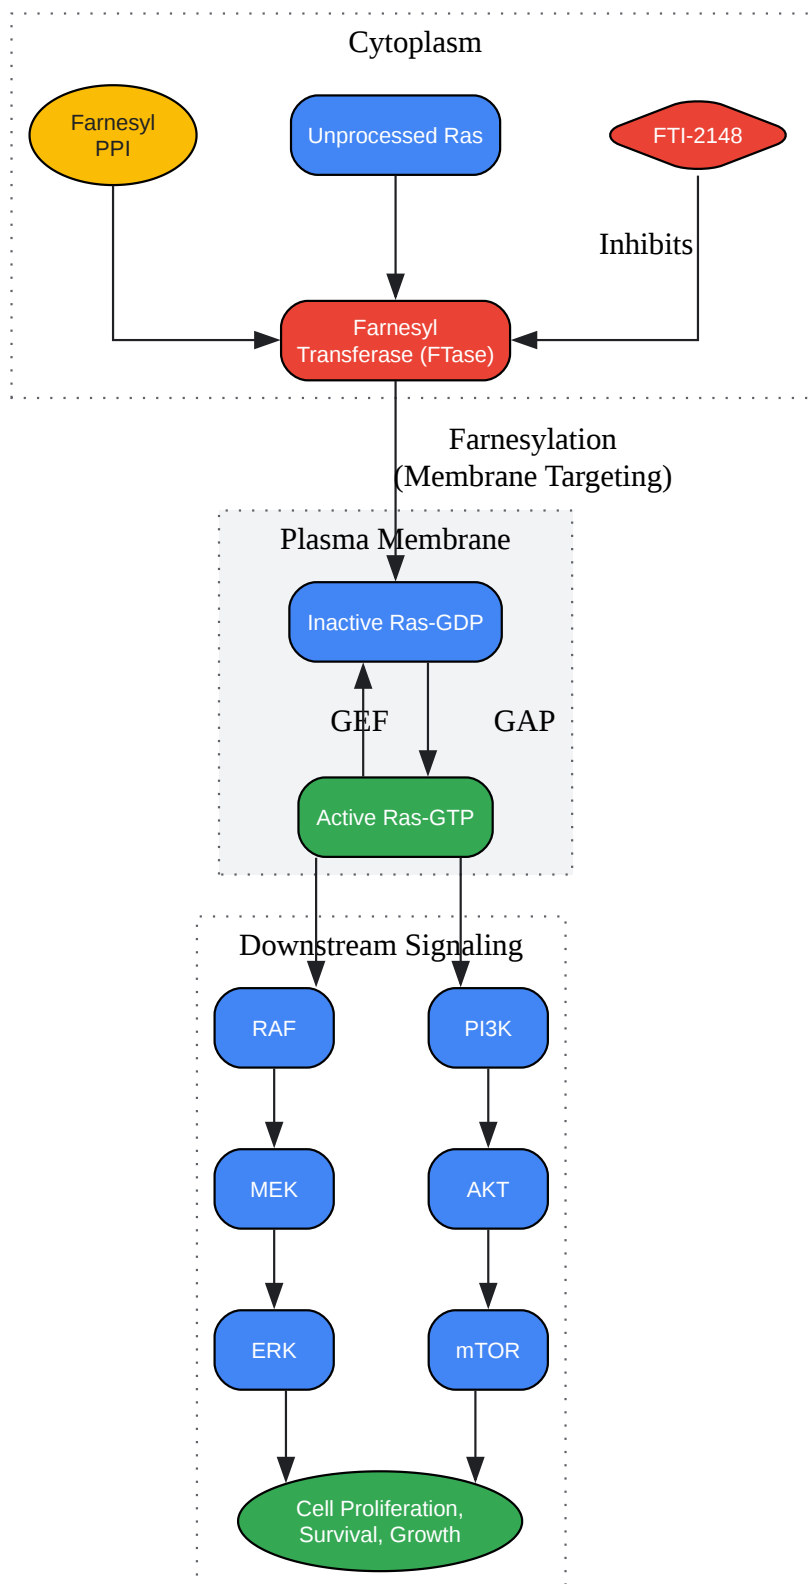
Cytoplasm

Farnesyl PPI

Unprocessed Ras

FTI-2148

Inhibits

Farnesyl Transferase (FTase)

Farnesylation (Membrane Targeting)

Plasma Membrane

Inactive Ras-GDP

GEF

GAP

Active Ras-GTP

Downstream Signaling

RAF

PI3K

MEK

AKT

ERK

mTOR

Cell Proliferation, Survival, Growth